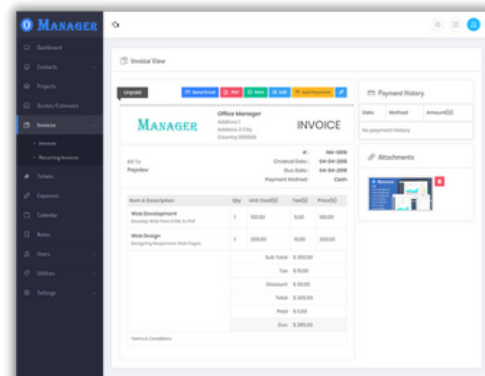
MANAGER

Dashboard
Contacts
Projects
Quotes/Estimates
Invoices
• Invoices
• Recurring Invoice
Tickets
Expenses
Calendar
Notes
Users
Utilities
Settings

Invoice View

Unpaid
Send Email
PDF
Print
Edit
Add Payment

MANAGER
Office Manager
Address 1
Address 2 City
Country 000000

INVOICE

#: INV-0019
Created Date: 04-04-2018
Due Date: 04-04-2018
Payment Method: Cash

Bill To
Pepdev

| Item & Description | Qty | Unit Cost($) | Tax($) | Price($) |
|---|---|---|---|---|
| Web Development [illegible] | 1 | 100.00 | 0.00 | 100.00 |
| Web Design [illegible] | 1 | 200.00 | 10.00 | 220.00 |

Sub Total $ 300.00
Tax $ 15.00
Discount $ 30.00
Total $ 285.00
Paid $ 0.00
Due $ 285.00

Terms & Conditions

Payment History

| Date | Method | Amount($) |
|---|---|---|
| No payment history | | |

Attachments